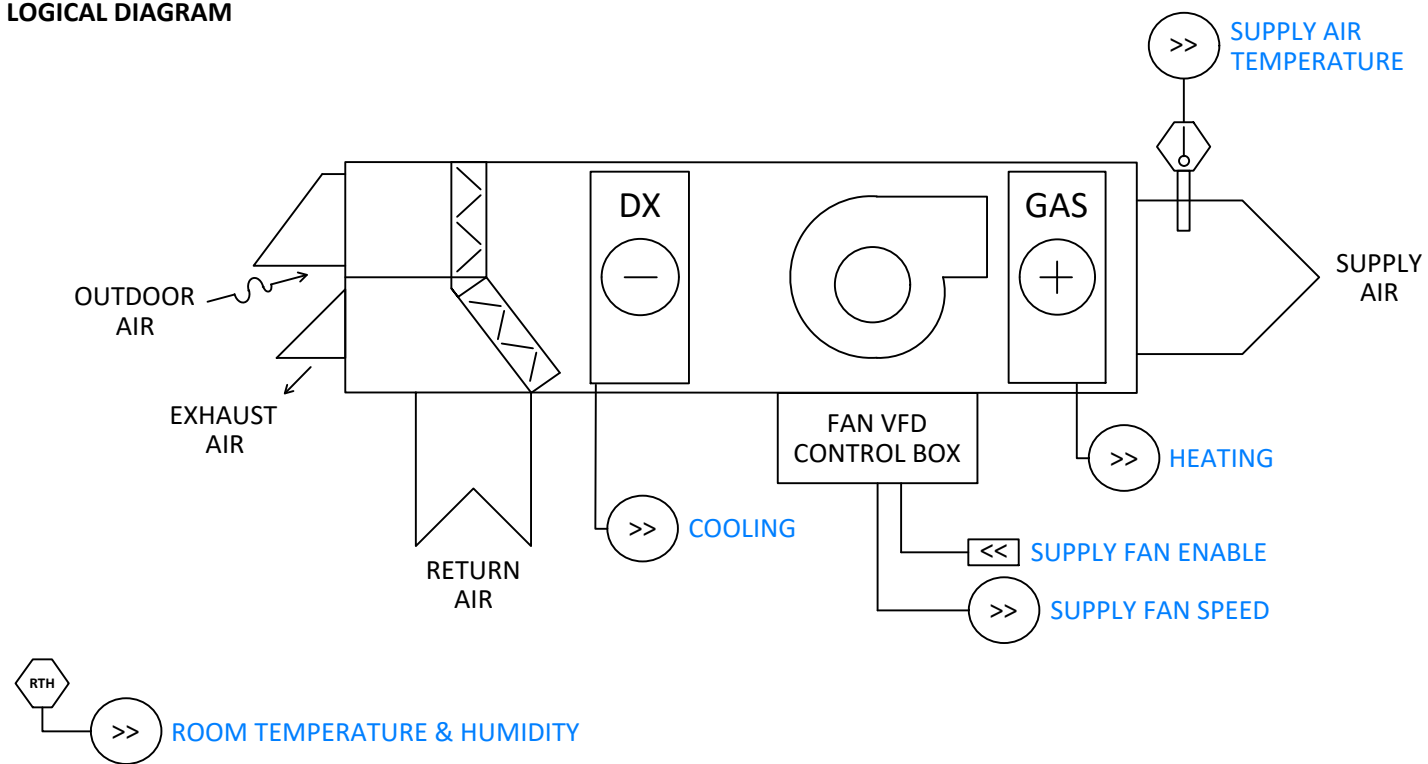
LOGICAL DIAGRAM

>> SUPPLY AIR TEMPERATURE

DX

GAS

SUPPLY AIR

OUTDOOR AIR

EXHAUST AIR

FAN VFD CONTROL BOX

>> HEATING

>> COOLING

<< SUPPLY FAN ENABLE

RETURN AIR

>> SUPPLY FAN SPEED

RTH

>> ROOM TEMPERATURE & HUMIDITY